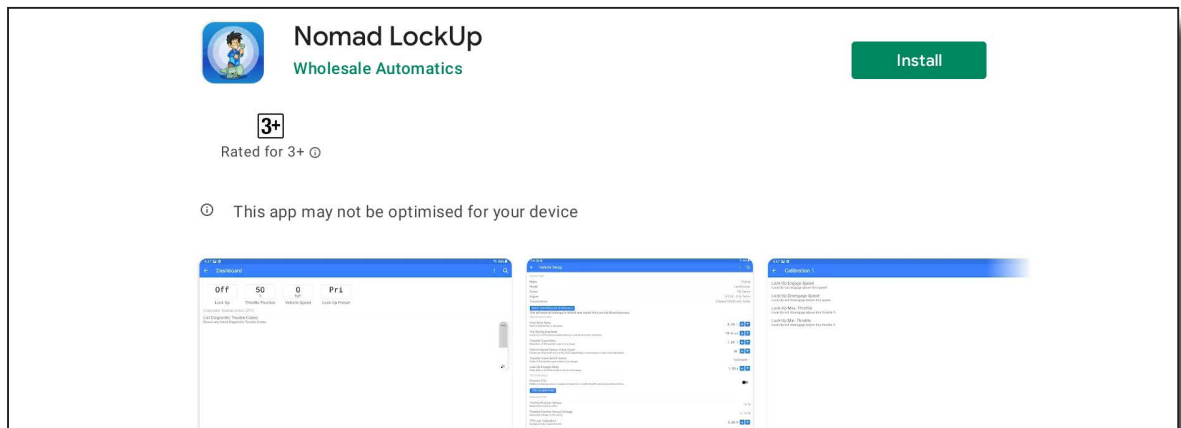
Nomad LockUp
Wholesale Automatics

Install

3+
Rated for 3+ ⓘ

ⓘ This app may not be optimised for your device

Dashboard

Off | 50 | 0 | Pri
Lock Up | Throttle Position | Vehicle Speed | Lock Up Pressure

Vehicle Setup

Calibration 1

Lock Up Engage Speed
Lock Up Disengage Speed
Lock Up Max. Throttle
Lock Up Min. Throttle